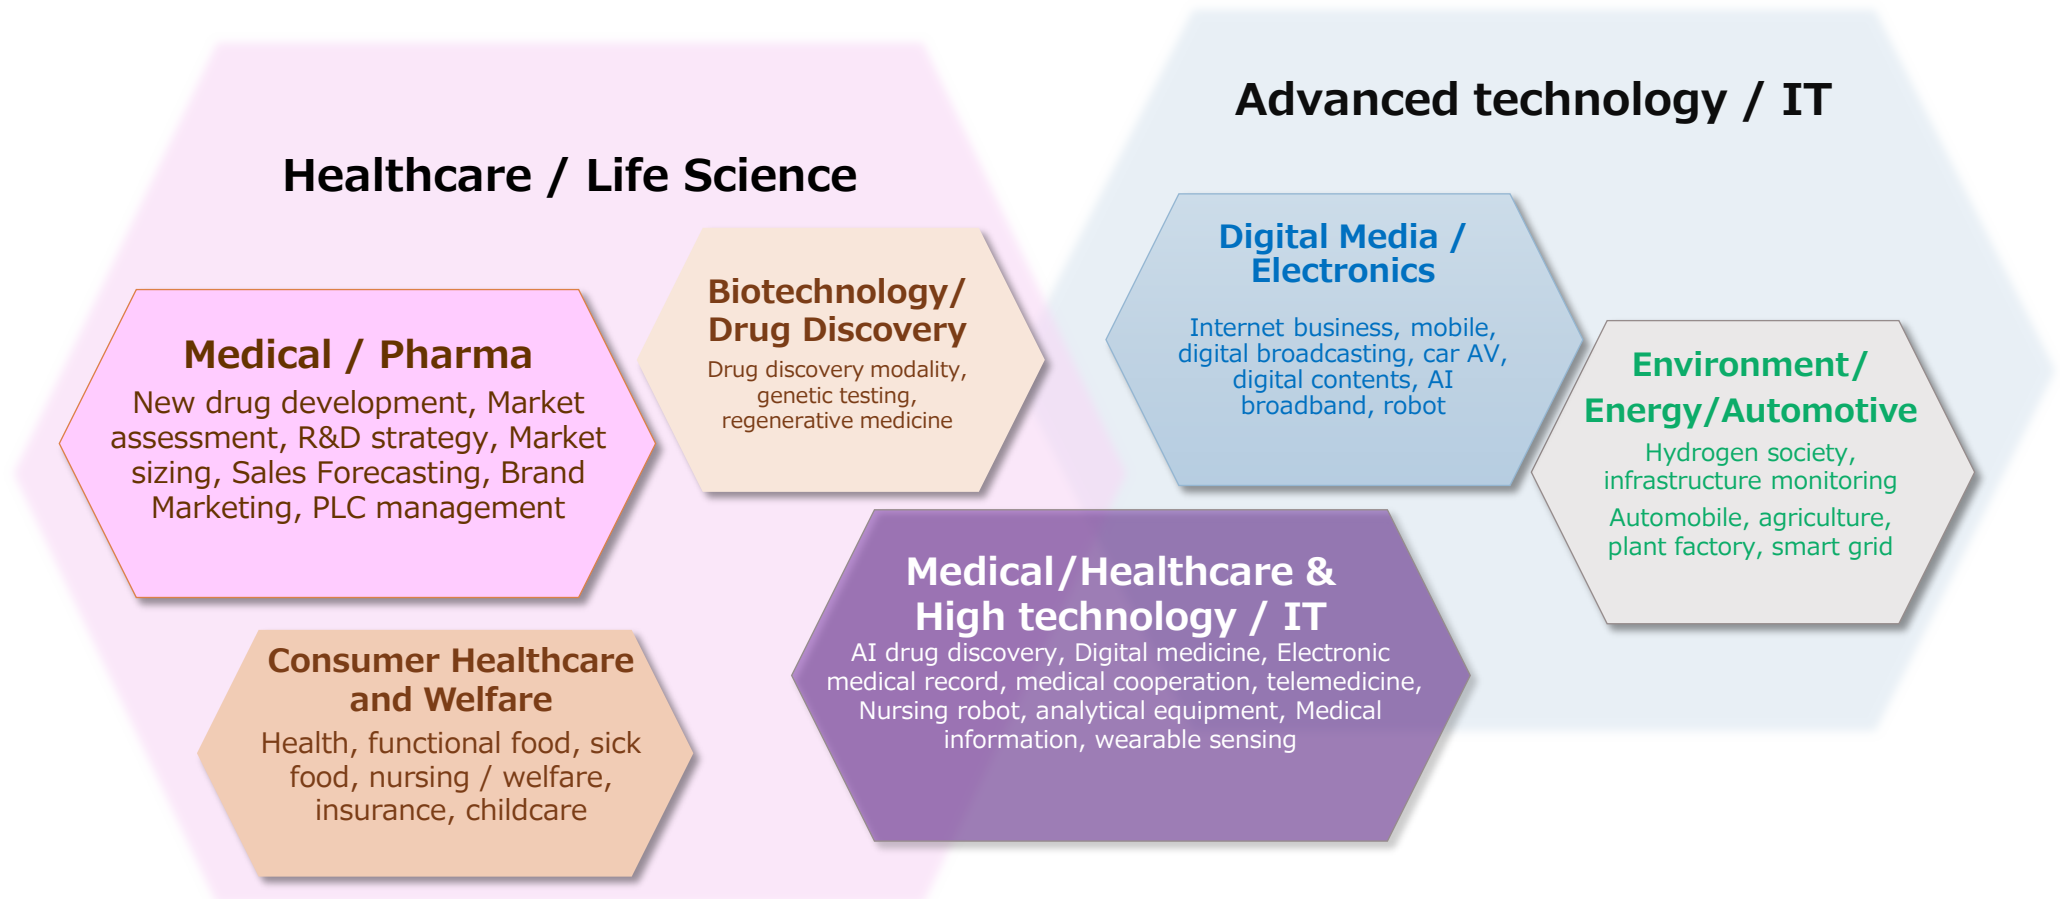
Advanced technology / IT

Healthcare / Life Science

Digital Media / Electronics

Internet business, mobile, digital broadcasting, car AV, digital contents, AI broadband, robot

Biotechnology/ Drug Discovery

Drug discovery modality, genetic testing, regenerative medicine

Medical / Pharma

New drug development, Market assessment, R&D strategy, Market sizing, Sales Forecasting, Brand Marketing, PLC management

Environment/ Energy/Automotive

Hydrogen society, infrastructure monitoring

Automobile, agriculture, plant factory, smart grid

Medical/Healthcare & High technology / IT

AI drug discovery, Digital medicine, Electronic medical record, medical cooperation, telemedicine, Nursing robot, analytical equipment, Medical information, wearable sensing

Consumer Healthcare and Welfare

Health, functional food, sick food, nursing / welfare, insurance, childcare